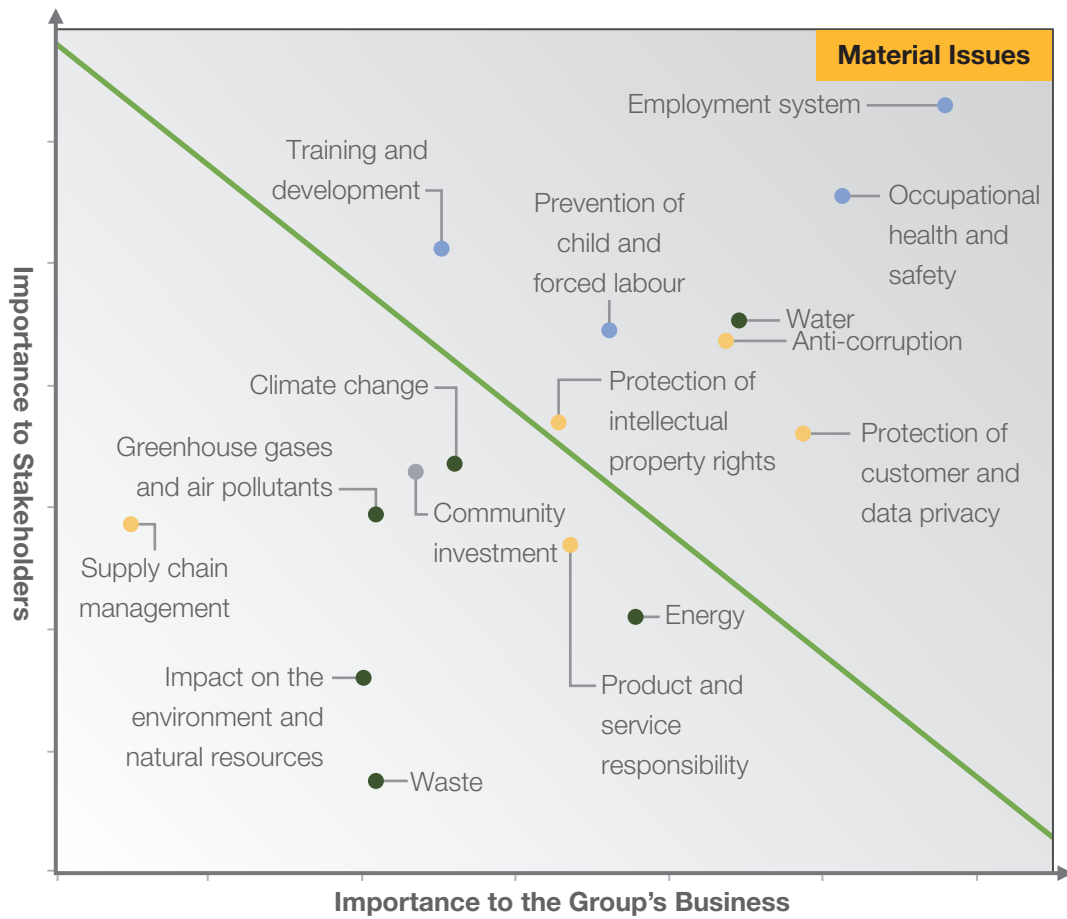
Material Issues

Employment system

Training and development

Prevention of child and forced labour

Occupational health and safety

Water

Anti-corruption

Climate change

Protection of intellectual property rights

Protection of customer and data privacy

Greenhouse gases and air pollutants

Community investment

Supply chain management

Energy

Impact on the environment and natural resources

Product and service responsibility

Waste

Importance to Stakeholders

Importance to the Group's Business